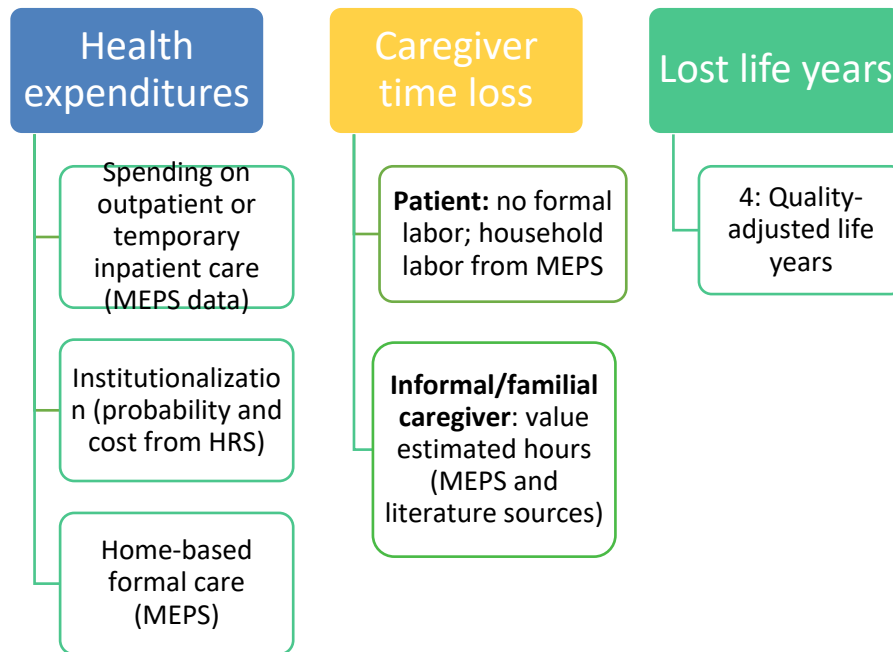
Health expenditures

Spending on outpatient or temporary inpatient care (MEPS data)

Institutionalizatio n (probability and cost from HRS)

Home-based formal care (MEPS)

Caregiver time loss

**Patient:** no formal labor; household labor from MEPS

**Informal/familial caregiver**: value estimated hours (MEPS and literature sources)

Lost life years

4: Quality-adjusted life years